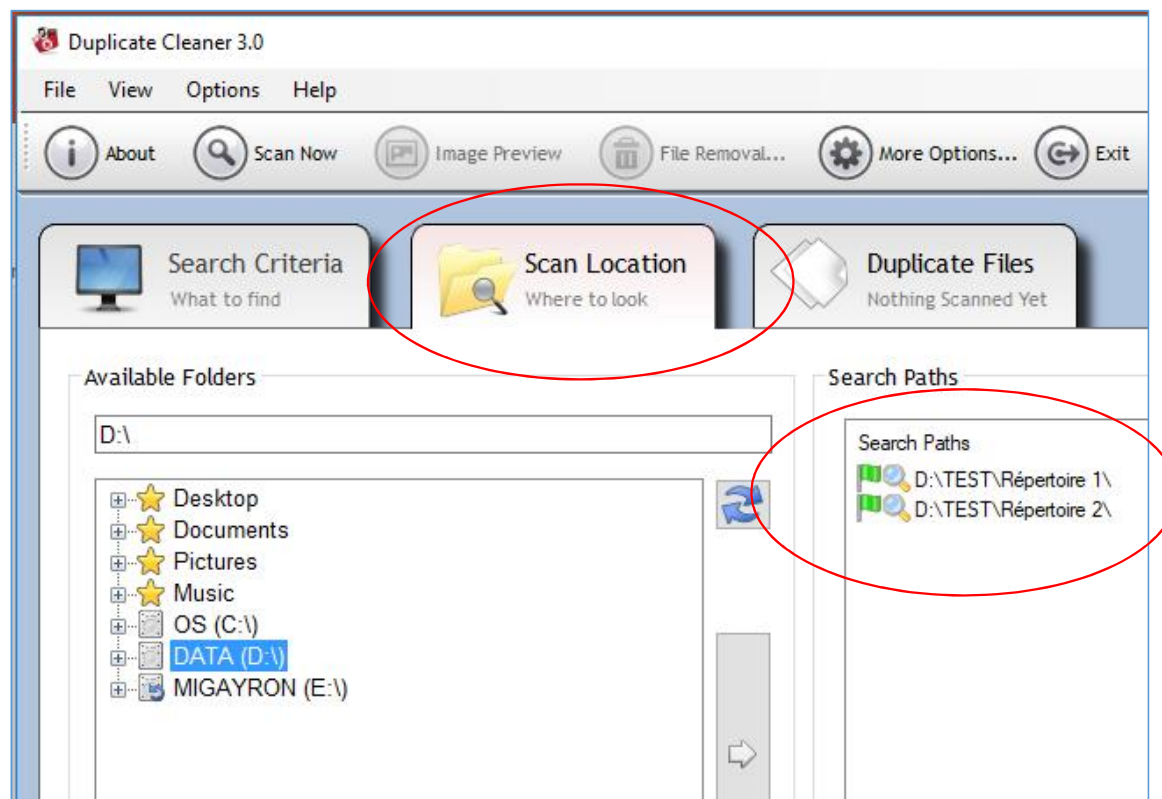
Duplicate Cleaner 3.0

File View Options Help

About Scan Now Image Preview File Removal... More Options... Exit

Search Criteria
What to find

Scan Location
Where to look

Duplicate Files
Nothing Scanned Yet

Available Folders

D:\

Desktop
Documents
Pictures
Music
OS (C:\)
DATA (D:\)
MIGAYRON (E:\)

Search Paths

Search Paths
D:\TEST\Répertoire 1\
D:\TEST\Répertoire 2\